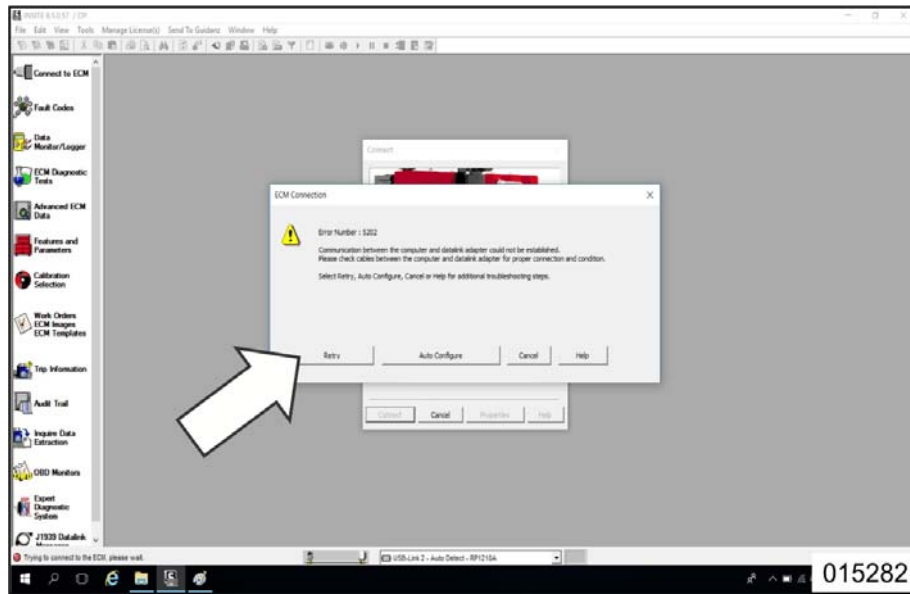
INSITE 8.5.0.57 / DP
File Edit View Tools Manage License(s) Send To Guidanz Window Help

Connect to ECM
Fault Codes
Data Monitor/Logger
ECM Diagnostic Tests
Advanced ECM Data
Features and Parameters
Calibration Selection
Work Orders ECM Images ECM Templates
Trip Information
Audit Trail
Inquire Data Extraction
OBD Monitors
Expert Diagnostic System
J1939 Datalink Monitor

Connect

ECM Connection

Error Number : 5202

Communication between the computer and datalink adapter could not be established.
Please check cables between the computer and datalink adapter for proper connection and condition.

Select Retry, Auto Configure, Cancel or Help for additional troubleshooting steps.

Retry
Auto Configure
Cancel
Help

Connect
Cancel
Properties
Help

Trying to connect to the ECM, please wait.
USB-Link 2 - Auto Detect - RP1210A

015282